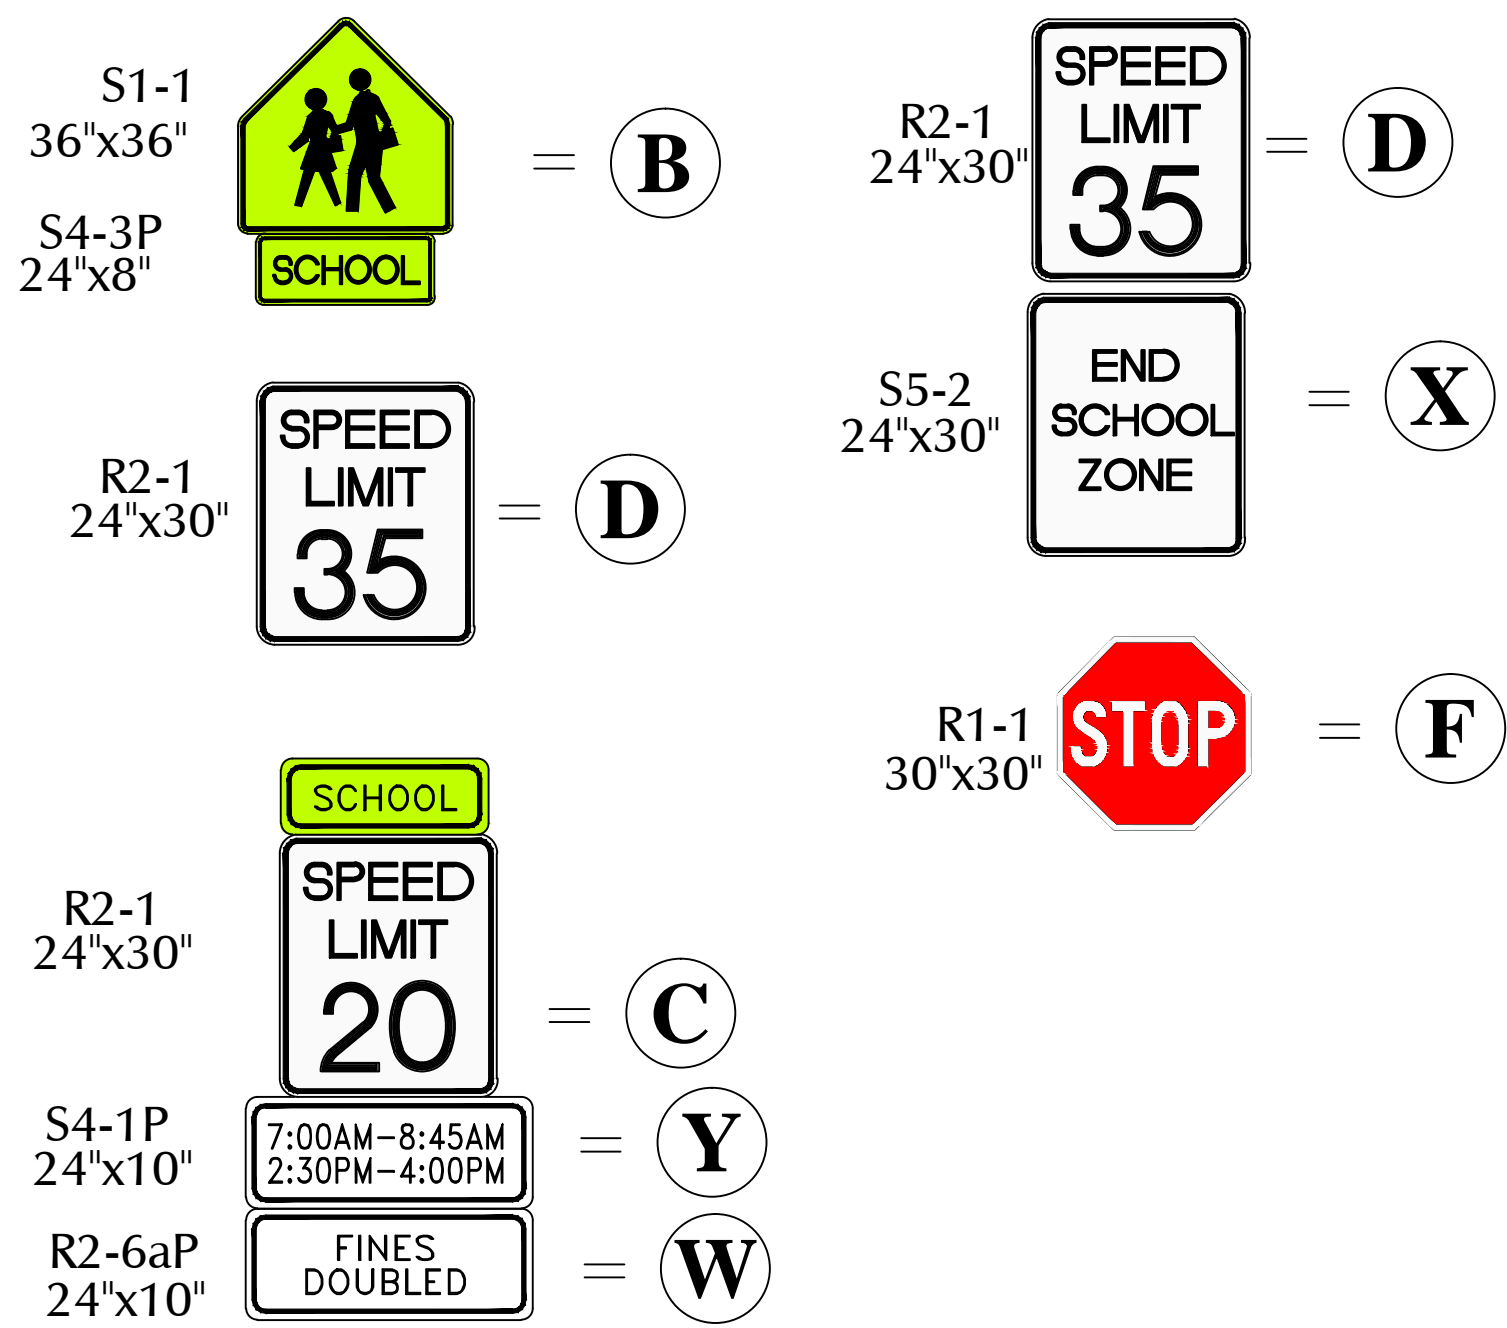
S1-1
36"x36"

S4-3P
24"x8"

SCHOOL

= B

R2-1
24"x30"

SPEED LIMIT 35

= D

SCHOOL

R2-1
24"x30"

SPEED LIMIT 20

= C

S4-1P
24"x10"

7:00AM–8:45AM
2:30PM–4:00PM

= Y

R2-6aP
24"x10"

FINES DOUBLED

= W

R2-1
24"x30"

SPEED LIMIT 35

= D

S5-2
24"x30"

END SCHOOL ZONE

= X

R1-1
30"x30"

STOP

= F